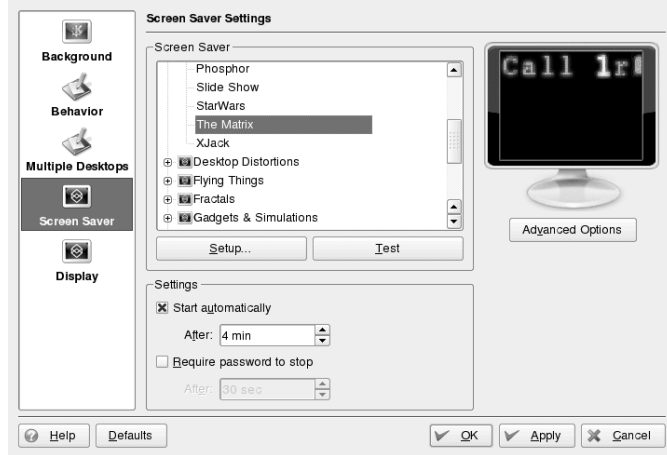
Background

Behavior

Multiple Desktops

Screen Saver

Display

Screen Saver Settings

Screen Saver

Phosphor
Slide Show
StarWars
The Matrix
XJack
Desktop Distortions
Flying Things
Fractals
Gadgets & Simulations

Setup...
Test

Call 1r

Advanced Options

Settings

Start automatically

After: 4 min

Require password to stop

After: 30 sec

Help
Defaults
OK
Apply
Cancel